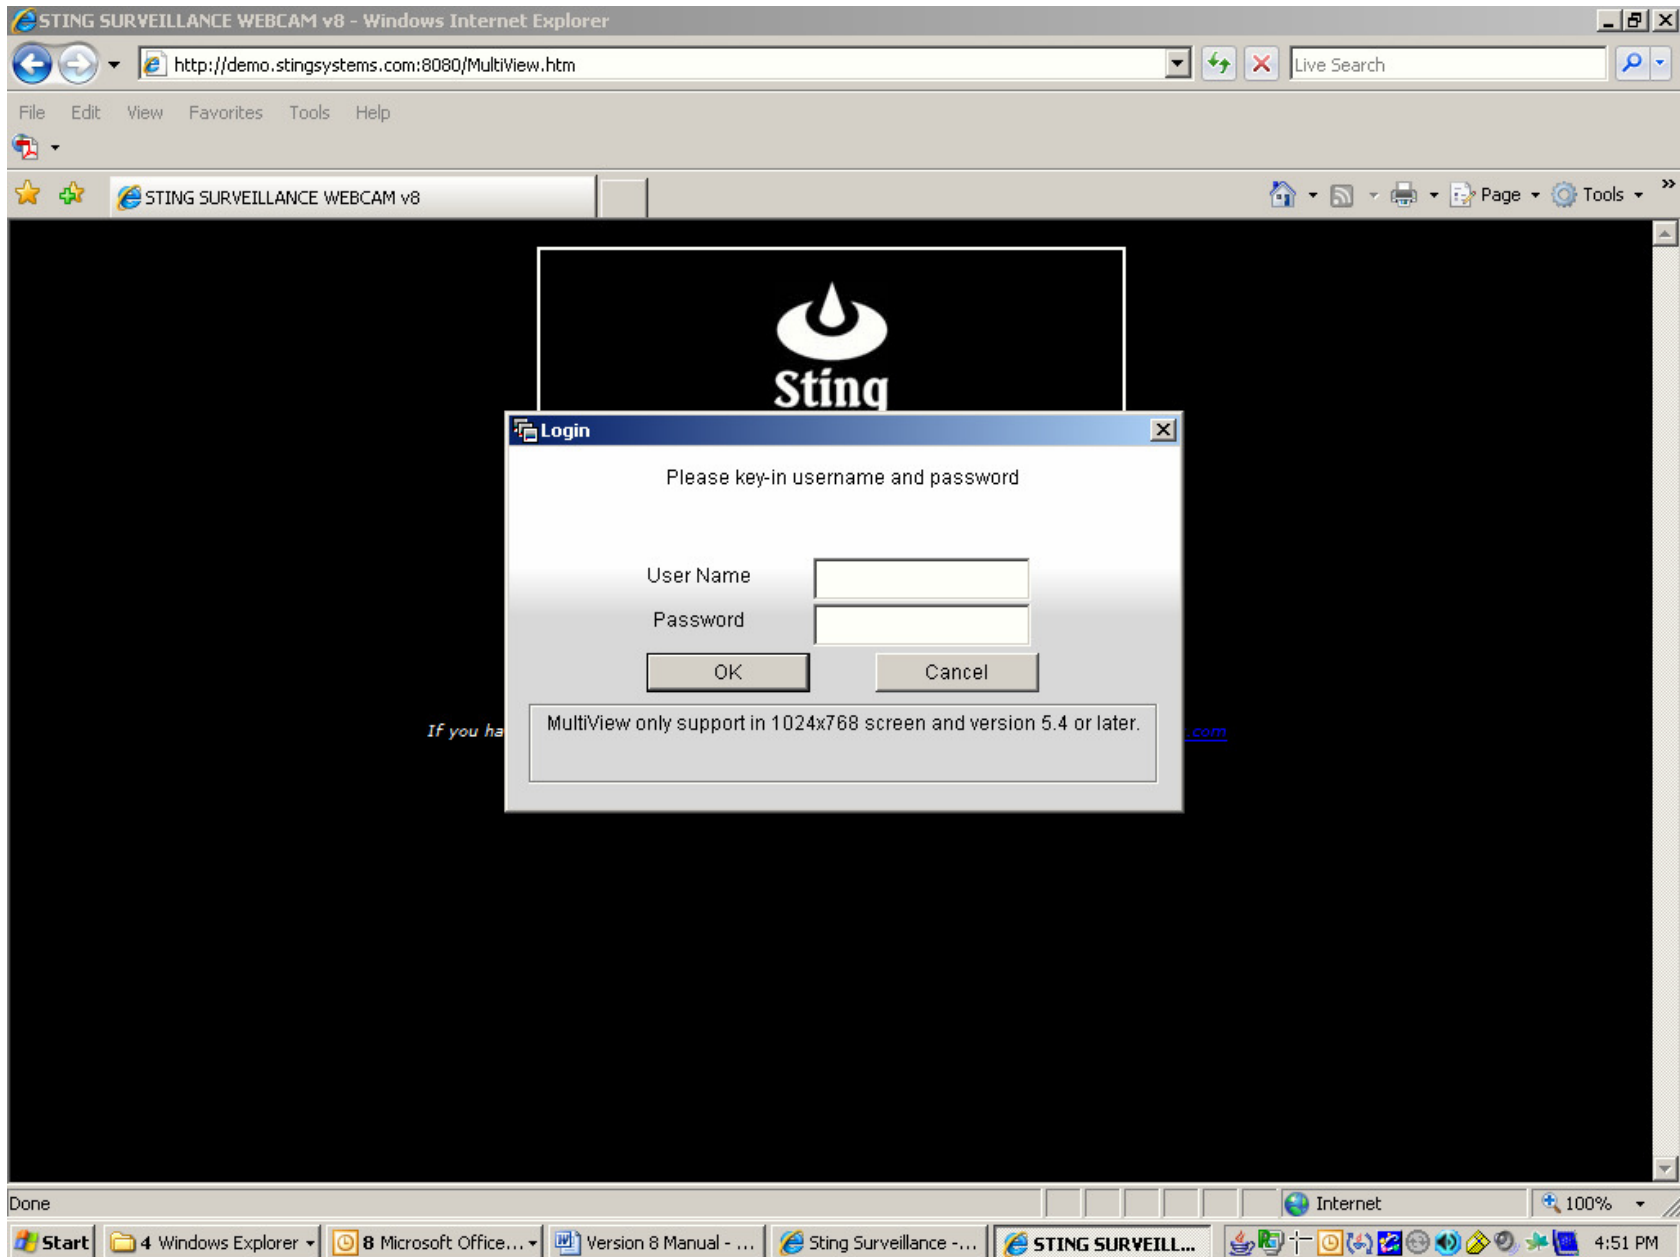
STING SURVEILLANCE WEBCAM v8 - Windows Internet Explorer

http://demo.stingsystems.com:8080/MultiView.htm

Live Search

File Edit View Favorites Tools Help

STING SURVEILLANCE WEBCAM v8

Page ▾ Tools ▾

Sting

Login

Please key-in username and password

User Name

Password

OK Cancel

MultiView only support in 1024x768 screen and version 5.4 or later.

If you ha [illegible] .com

Done

Internet

100%

Start 4 Windows Explorer 8 Microsoft Office... Version 8 Manual - ... Sting Surveillance -... STING SURVEILL...

4:51 PM